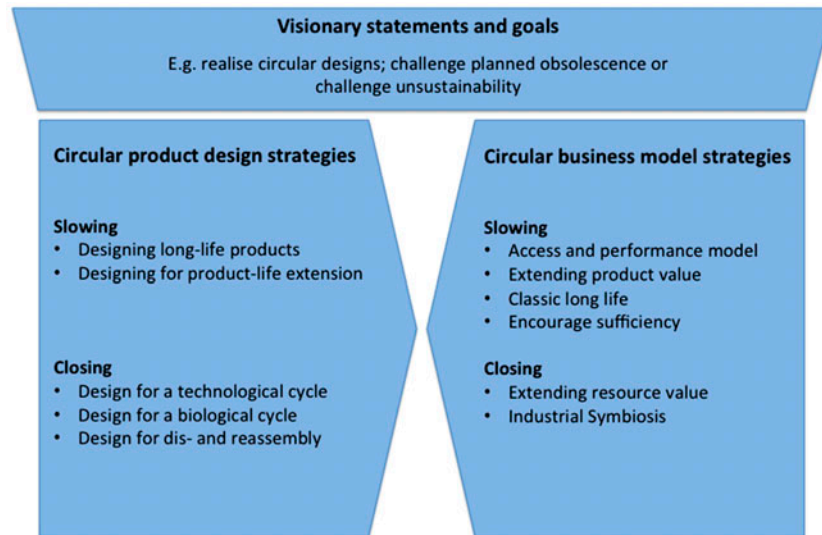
Visionary statements and goals

E.g. realise circular designs; challenge planned obsolescence or challenge unsustainability

Circular product design strategies

Slowing
• Designing long-life products
• Designing for product-life extension

Closing
• Design for a technological cycle
• Design for a biological cycle
• Design for dis- and reassembly

Circular business model strategies

Slowing
• Access and performance model
• Extending product value
• Classic long life
• Encourage sufficiency

Closing
• Extending resource value
• Industrial Symbiosis